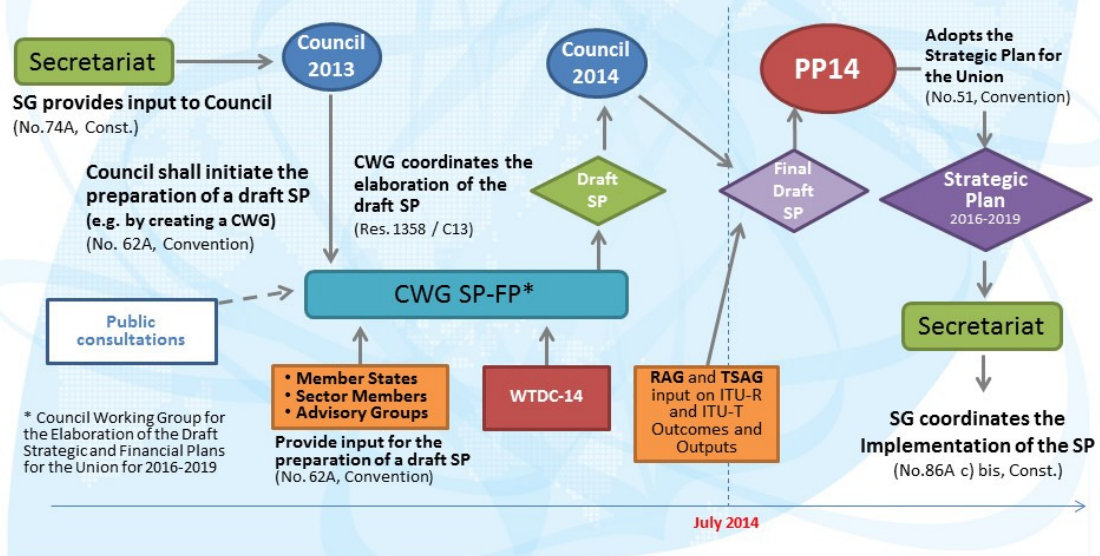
Secretariat

SG provides input to Council
(No.74A, Const.)

Council 2013

Council shall initiate the preparation of a draft SP (e.g. by creating a CWG)
(No. 62A, Convention)

CWG coordinates the elaboration of the draft SP
(Res. 1358 / C13)

Council 2014

Draft SP

PP14

Final Draft SP

Adopts the Strategic Plan for the Union
(No.51, Convention)

Strategic Plan
2016-2019

Public consultations

CWG SP-FP*

• Member States
• Sector Members
• Advisory Groups

Provide input for the preparation of a draft SP
(No. 62A, Convention)

WTDC-14

RAG and TSAG input on ITU-R and ITU-T Outcomes and Outputs

Secretariat

SG coordinates the Implementation of the SP
(No.86A c) bis, Const.)

* Council Working Group for the Elaboration of the Draft Strategic and Financial Plans for the Union for 2016-2019

July 2014